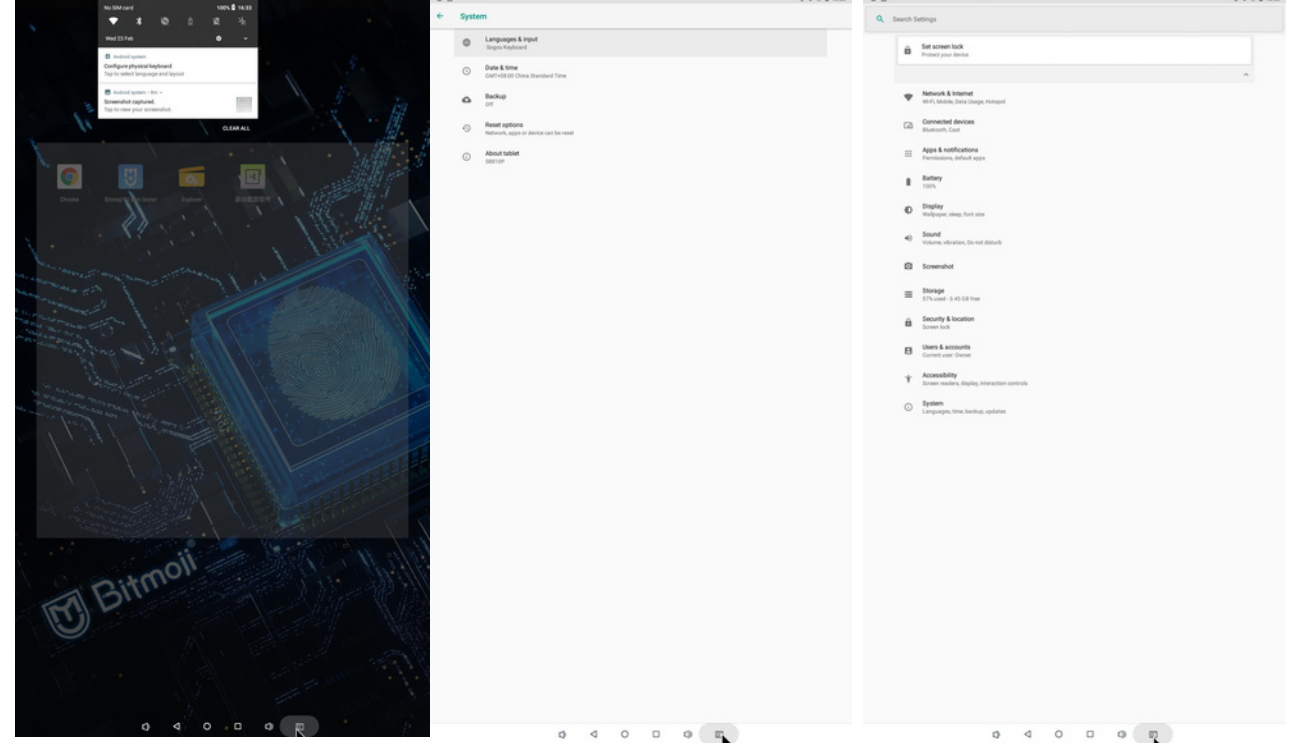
No SIM card
100% 16:33
Wed 23 Feb
Android system
Configure physical keyboard
Tap to select language and layout
Android system • 8m
Screenshot captured.
Tap to view your screenshot.
CLEAR ALL
Chrome
Explorer
Bitmoji

System
Languages & input
Sogou Keyboard
Date & time
GMT+08:00 China Standard Time
Backup
Off
Reset options
Network, apps or device can be reset
About tablet
SB810P

Search Settings
Set screen lock
Protect your device
Network & Internet
Wi-Fi, Mobile, Data Usage, Hotspot
Connected devices
Bluetooth, Cast
Apps & notifications
Permissions, default apps
Battery
100%
Display
Wallpaper, sleep, font size
Sound
Volume, vibration, Do not disturb
Screenshot
Storage
57% used - 3.45 GB free
Security & location
Screen lock
Users & accounts
Current user: Owner
Accessibility
Screen readers, display, interaction controls
System
Languages, time, backup, updates